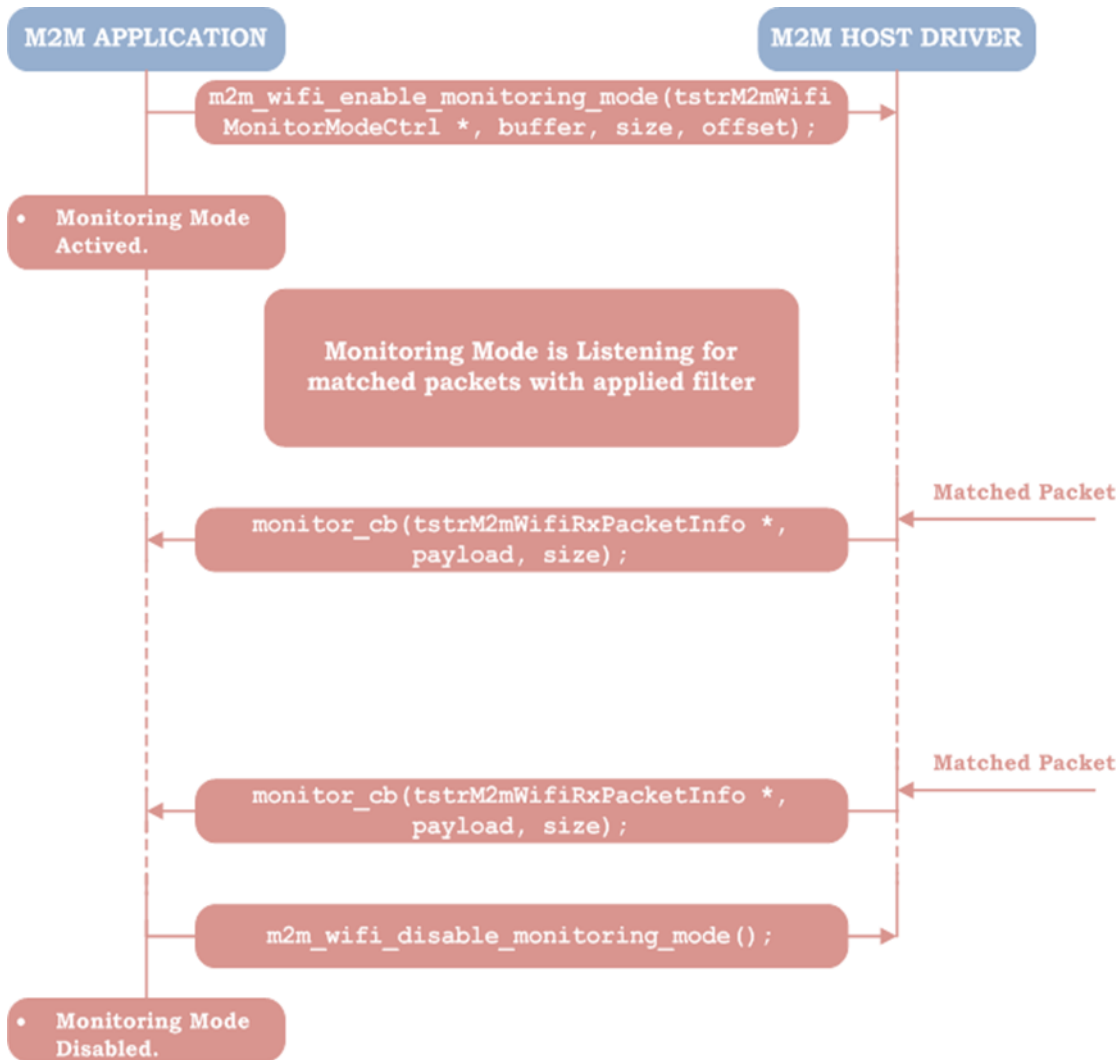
M2M APPLICATION

M2M HOST DRIVER

m2m_wifi_enable_monitoring_mode(tstrM2mWifiMonitorModeCtrl *, buffer, size, offset);

• Monitoring Mode Actived.

Monitoring Mode is Listening for matched packets with applied filter

Matched Packet

monitor_cb(tstrM2mWifiRxPacketInfo *, payload, size);

Matched Packet

monitor_cb(tstrM2mWifiRxPacketInfo *, payload, size);

m2m_wifi_disable_monitoring_mode();

• Monitoring Mode Disabled.